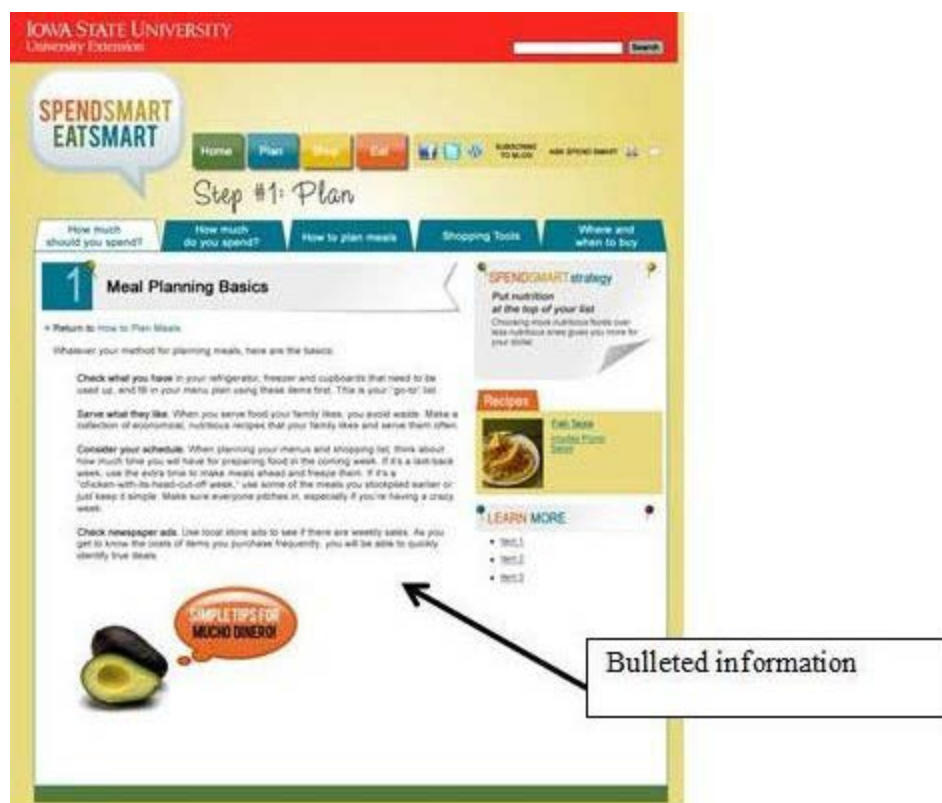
IOWA STATE UNIVERSITY
University Extension

Search

SPENDSMART EATSMART

Home Plan Shop Eat

SUBSCRIBE TO BLOG ASK SPEND SMART

Step #1: Plan

How much should you spend? | How much do you spend? | How to plan meals | Shopping Tools | Where and when to buy

1 Meal Planning Basics

« Return to How to Plan Meals

Whatever your method for planning meals, here are the basics:

Check what you have in your refrigerator, freezer and cupboards that need to be used up, and fill in your menu plan using these items first. This is your "go-to" list.

Serve what they like. When you serve food your family likes, you avoid waste. Make a collection of economical, nutritious recipes that your family likes and serve them often.

Consider your schedule. When planning your menus and shopping list, think about how much time you will have for preparing food in the coming week. If it's a laid-back week, use the extra time to make meals ahead and freeze them. If it's a "chicken-with-its-head-cut-off week," use some of the meals you stockpiled earlier or just keep it simple. Make sure everyone pitches in, especially if you're having a crazy week.

Check newspaper ads. Use local store ads to see if there are weekly sales. As you get to know the costs of items you purchase frequently, you will be able to quickly identify true deals.

SIMPLE TIPS FOR MUCHO DINERO!

SPENDSMART strategy
Put nutrition at the top of your list
Choosing more nutritious foods over less nutritious ones gives you more for your dollar.

Recipes
Fish Tacos
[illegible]

LEARN MORE
• Item 1
• Item 2
• Item 3

Bulleted information